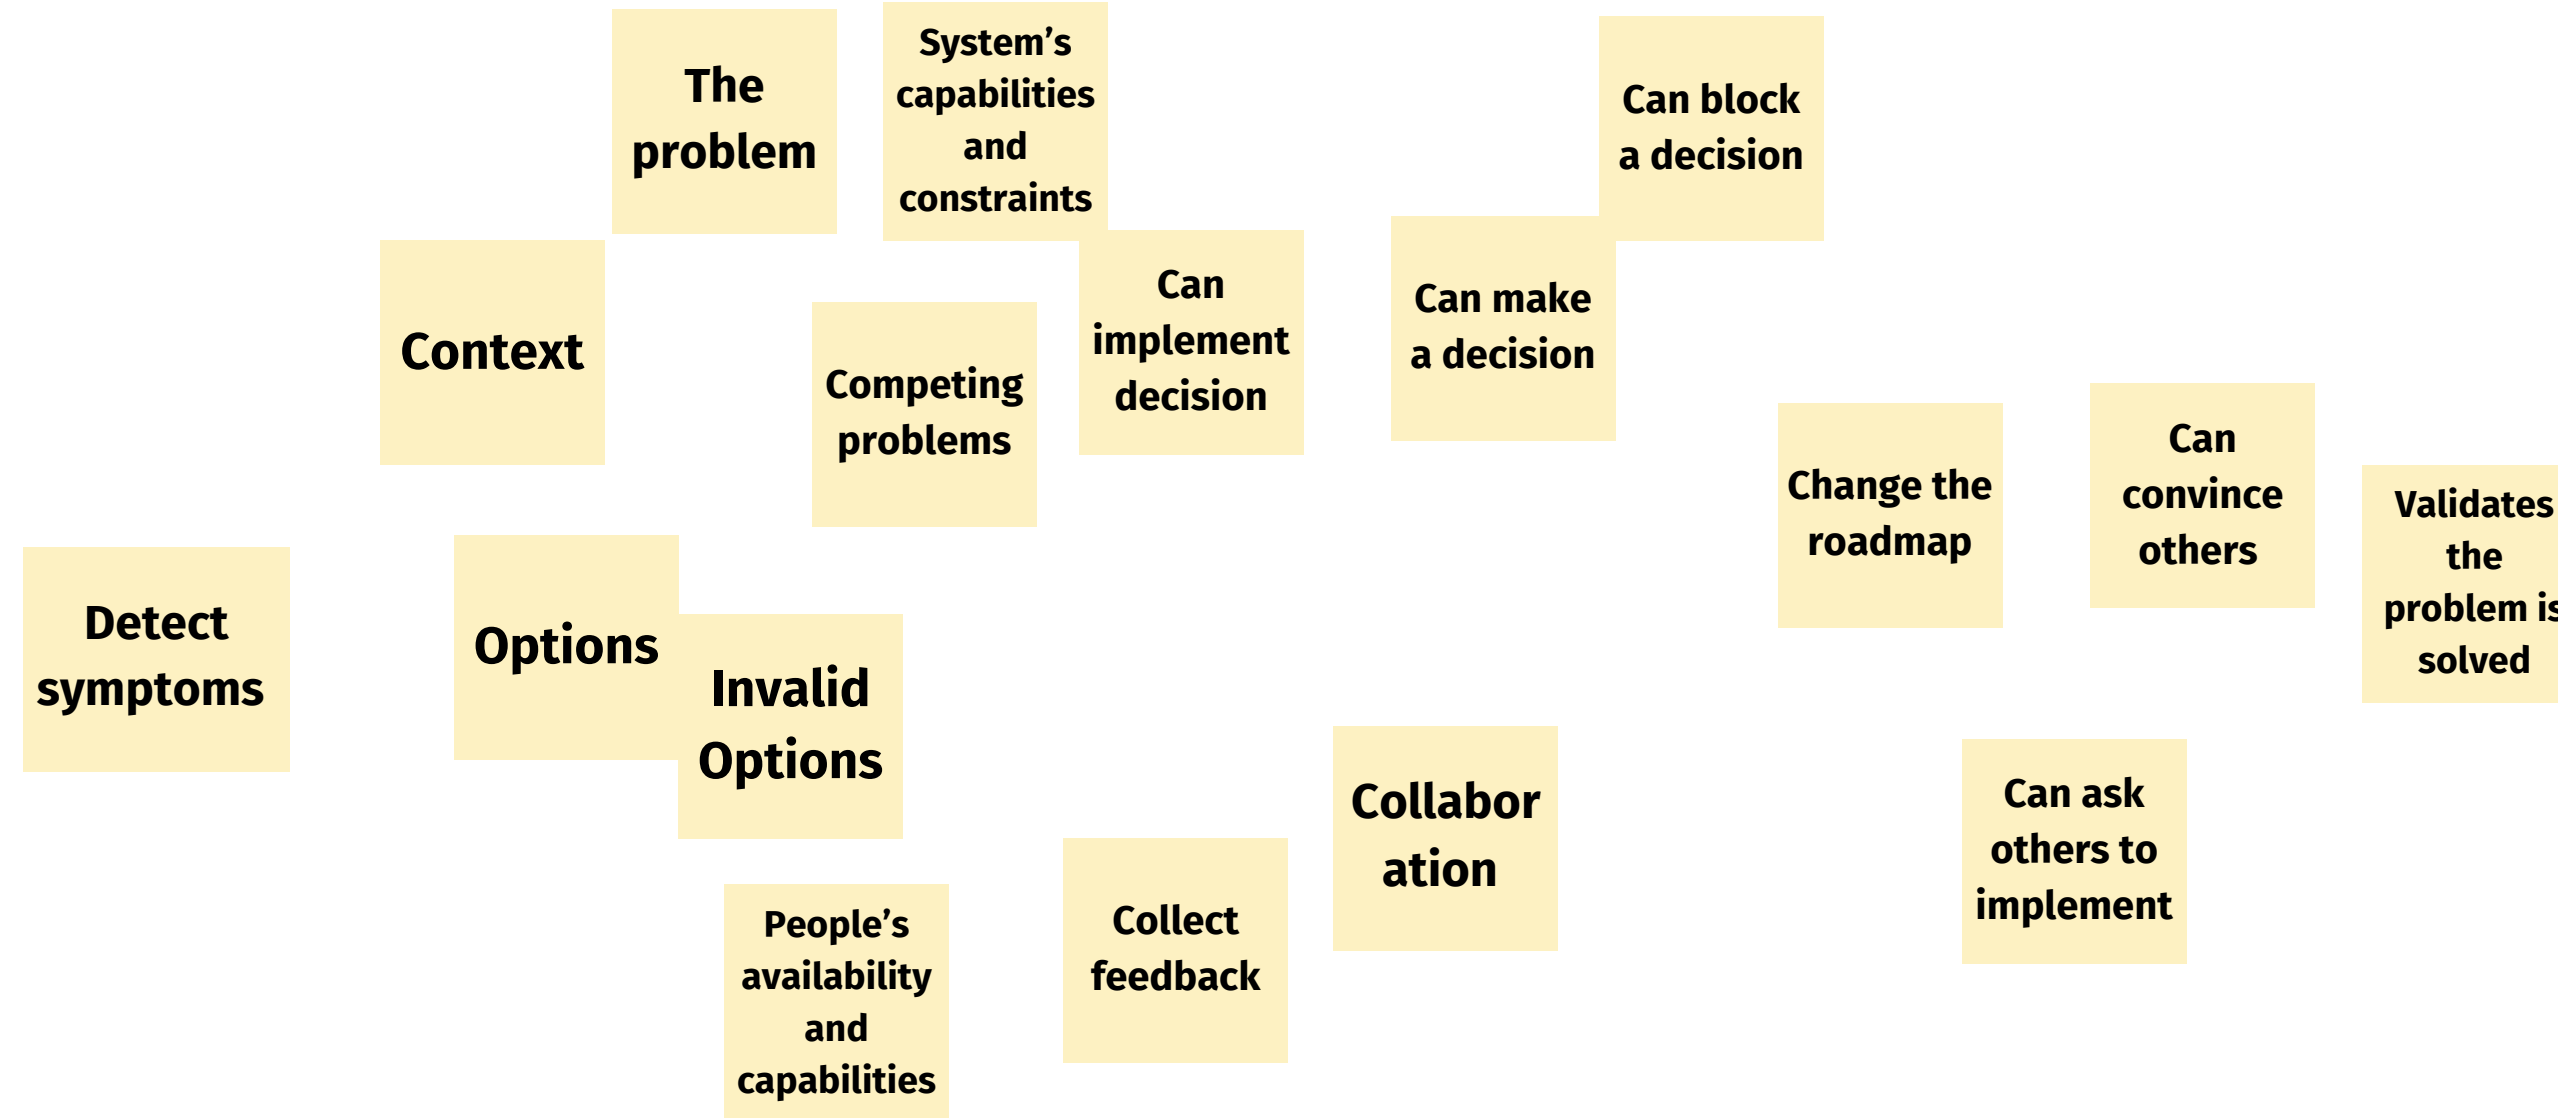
The problem

System's capabilities and constraints

Can block a decision

Context

Competing problems

Can implement decision

Can make a decision

Change the roadmap

Can convince others

Validates the problem is solved

Detect symptoms

Options

Invalid Options

Collaboration

Can ask others to implement

People's availability and capabilities

Collect feedback